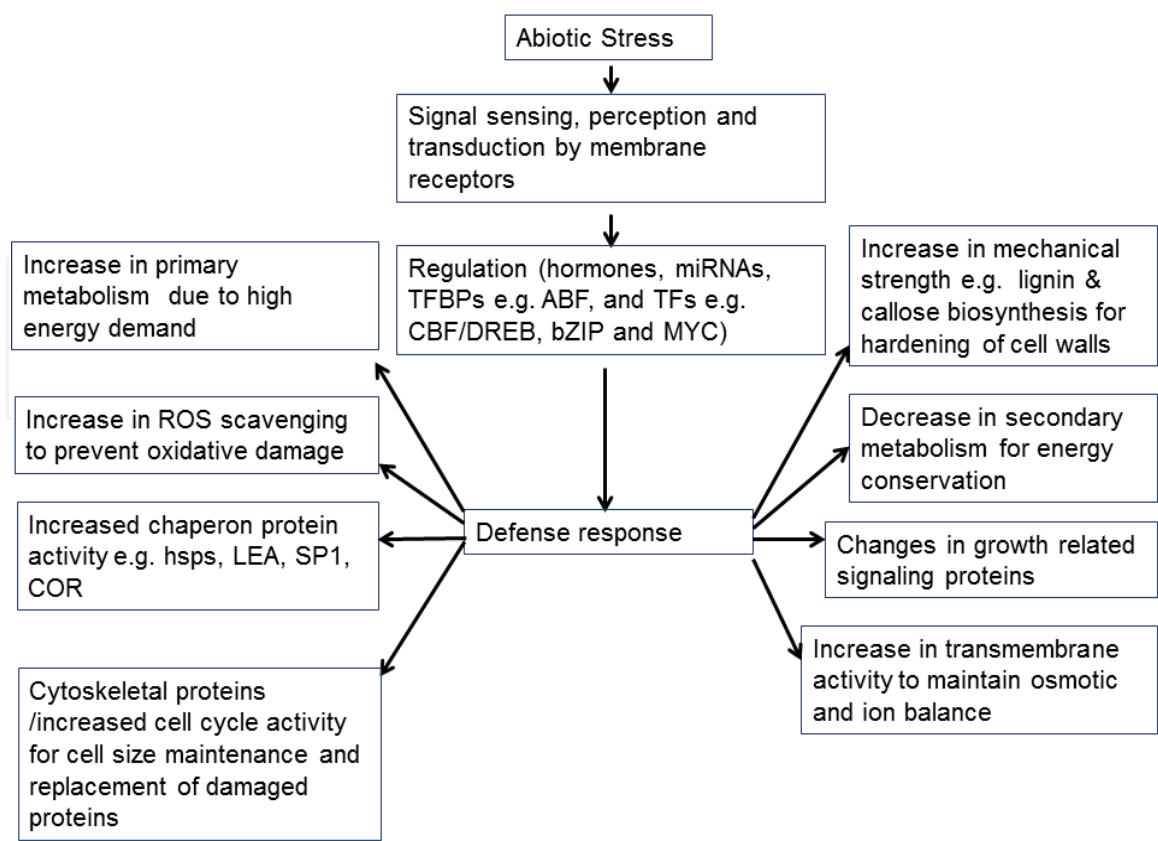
Abiotic Stress

Signal sensing, perception and transduction by membrane receptors

Regulation (hormones, miRNAs, TFBPs e.g. ABF, and TFs e.g. CBF/DREB, bZIP and MYC)

Increase in primary metabolism due to high energy demand

Increase in ROS scavenging to prevent oxidative damage

Increased chaperon protein activity e.g. hsps, LEA, SP1, COR

Cytoskeletal proteins /increased cell cycle activity for cell size maintenance and replacement of damaged proteins

Defense response

Increase in mechanical strength e.g. lignin & callose biosynthesis for hardening of cell walls

Decrease in secondary metabolism for energy conservation

Changes in growth related signaling proteins

Increase in transmembrane activity to maintain osmotic and ion balance